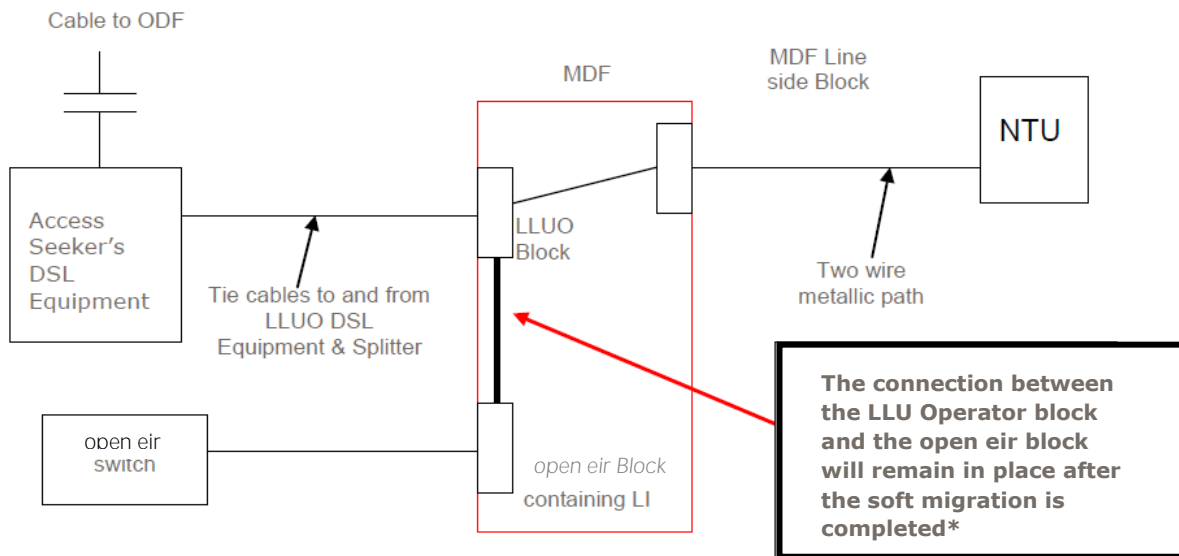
Cable to ODF

MDF

MDF Line side Block

NTU

Access Seeker's DSL Equipment

LLUO Block

Tie cables to and from LLUO DSL Equipment & Splitter

Two wire metallic path

open eir switch

open eir Block

containing LI

The connection between the LLU Operator block and the open eir block will remain in place after the soft migration is completed*